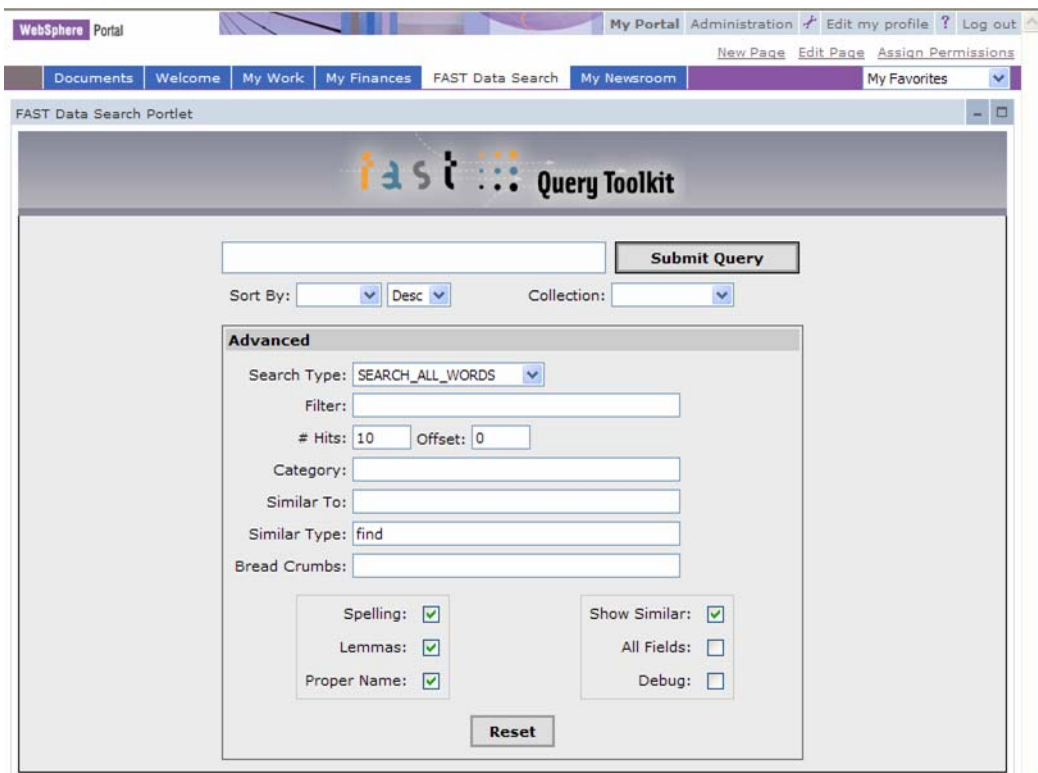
WebSphere Portal

My Portal Administration Edit my profile ? Log out

New Page Edit Page Assign Permissions

Documents Welcome My Work My Finances FAST Data Search My Newsroom My Favorites

FAST Data Search Portlet

fast Query Toolkit

Submit Query

Sort By: Desc Collection:

Advanced

Search Type: SEARCH_ALL_WORDS

Filter:

# Hits: 10 Offset: 0

Category:

Similar To:

Similar Type: find

Bread Crumbs:

Spelling: Show Similar:

Lemmas: All Fields:

Proper Name: Debug:

Reset